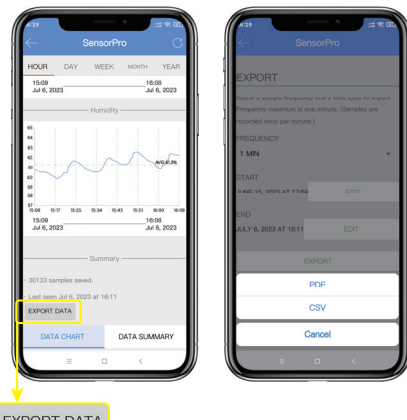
4:29

SensorPro

HOUR DAY WEEK MONTH YEAR

15:09
Jul 6, 2023

16:08
Jul 6, 2023

Humidity

65
64
63
62
61
60
59
58
57

AVG 61.3%

15:08 16:17 15:25 15:34 15:43 15:51 16:00 16:08

15:09
Jul 6, 2023

16:08
Jul 6, 2023

Summary

30133 samples saved.

Last seen Jul 6, 2023 at 16:11

EXPORT DATA

DATA CHART

DATA SUMMARY

EXPORT DATA

4:29

SensorPro

EXPORT

Select a sample frequency and a time span to export. Frequency maximum is one minute. (Samples are recorded once per minute.)

FREQUENCY

1 MIN

START

JUNE 15, 2023 AT 12:50

EDIT

END

JULY 6, 2023 AT 16:11

EDIT

EXPORT

PDF

CSV

Cancel